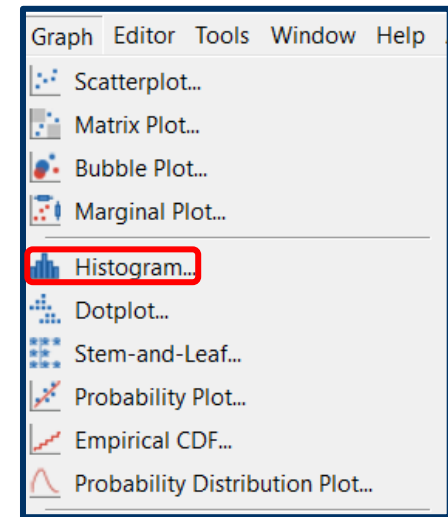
Graph Editor Tools Window Help

Scatterplot...
Matrix Plot...
Bubble Plot...
Marginal Plot...
Histogram...
Dotplot...
Stem-and-Leaf...
Probability Plot...
Empirical CDF...
Probability Distribution Plot...